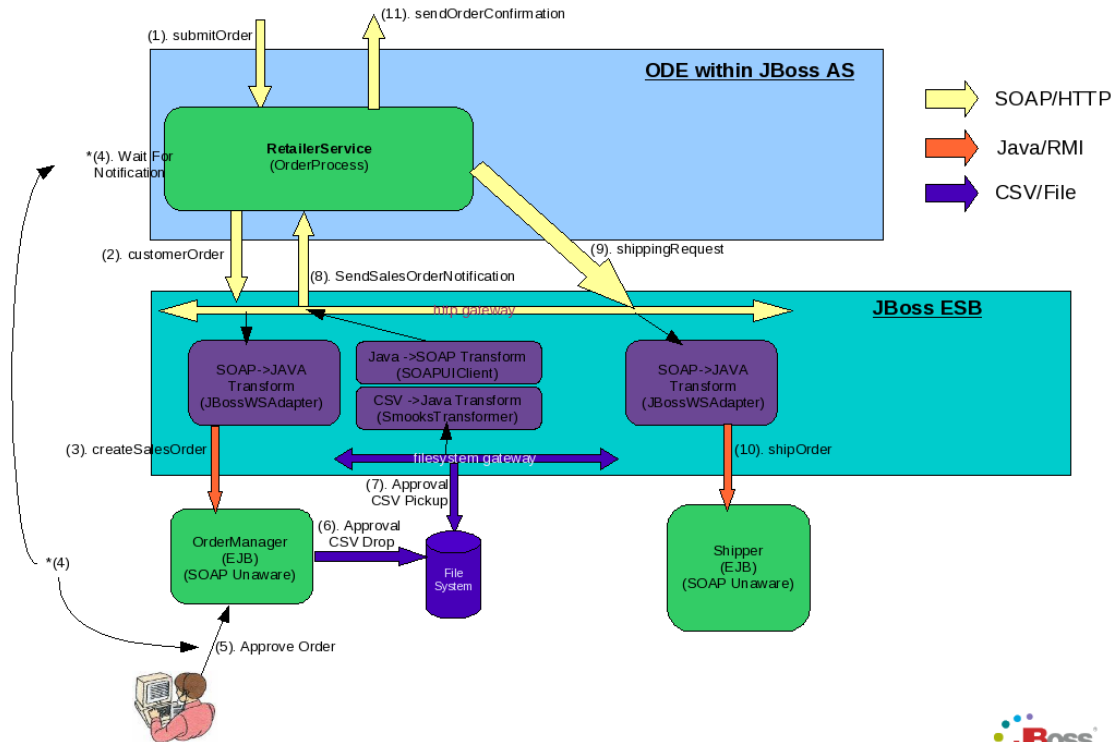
(1). submitOrder

(11). sendOrderConfirmation

ODE within JBoss AS

SOAP/HTTP

Java/RMI

CSV/File

*(4). Wait For Notification

RetailerService
(OrderProcess)

(2). customerOrder

(8). SendSalesOrderNotification

(9). shippingRequest

JBoss ESB

http gateway

SOAP->JAVA Transform (JBossWSAdapter)

Java ->SOAP Transform (SOAPUIClient)

CSV ->Java Transform (SmooksTransformer)

SOAP->JAVA Transform (JBossWSAdapter)

(3). createSalesOrder

filesystem gateway

(10). shipOrder

(7). Approval CSV Pickup

OrderManager
(EJB)
(SOAP Unaware)

(6). Approval CSV Drop

File System

Shipper
(EJB)
(SOAP Unaware)

*(4)

(5). Approve Order

JBoss